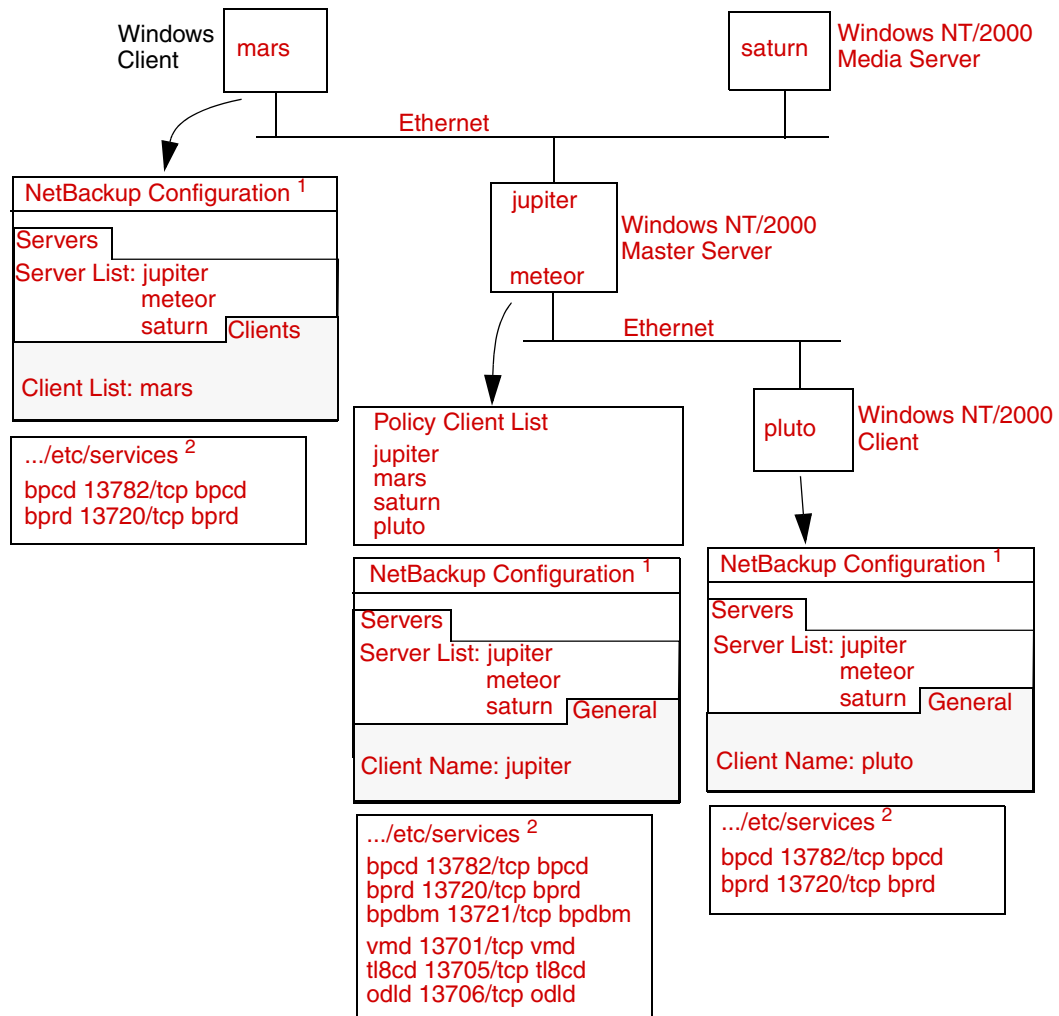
Windows Client

mars

saturn

Windows NT/2000 Media Server

Ethernet

NetBackup Configuration $^1$

Servers

Server List: jupiter
meteor
saturn

Clients

Client List: mars

.../etc/services $^2$

bpcd 13782/tcp bpcd
bprd 13720/tcp bprd

jupiter

meteor

Windows NT/2000 Master Server

Ethernet

Policy Client List
jupiter
mars
saturn
pluto

NetBackup Configuration $^1$

Servers

Server List: jupiter
meteor
saturn

General

Client Name: jupiter

.../etc/services $^2$

bpcd 13782/tcp bpcd
bprd 13720/tcp bprd
bpdbm 13721/tcp bpdbm
vmd 13701/tcp vmd
tl8cd 13705/tcp tl8cd
odld 13706/tcp odld

pluto

Windows NT/2000 Client

NetBackup Configuration $^1$

Servers

Server List: jupiter
meteor
saturn

General

Client Name: pluto

.../etc/services $^2$

bpcd 13782/tcp bpcd
bprd 13720/tcp bprd